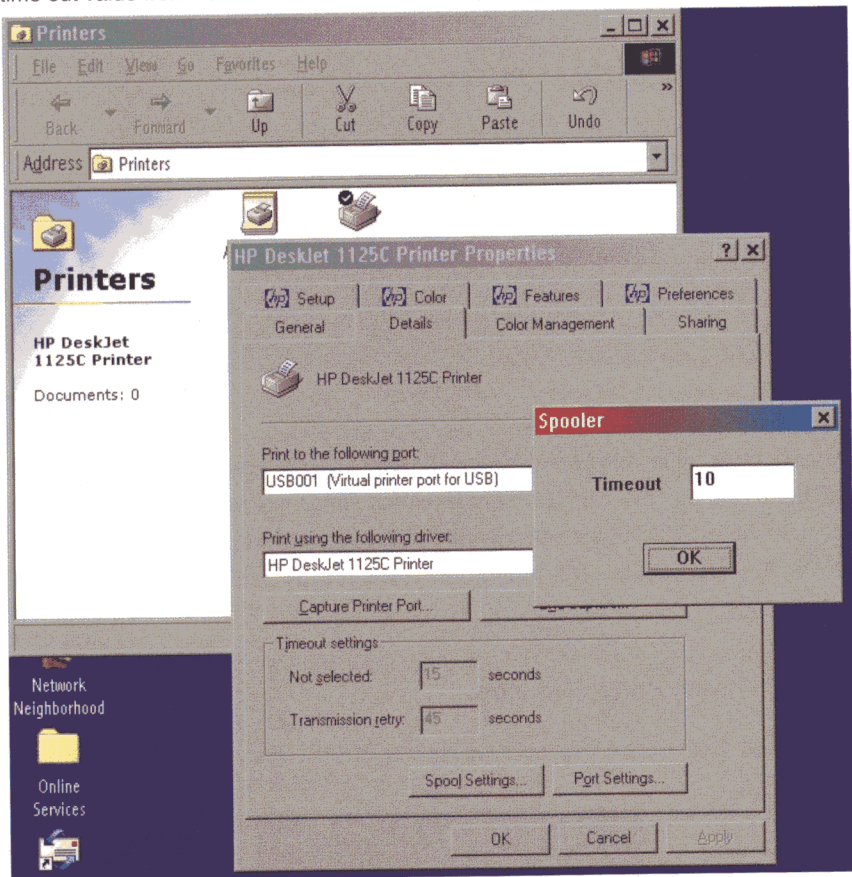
Printers

File Edit View Go Favorites Help

Back Forward Up Cut Copy Paste Undo

Address Printers

Printers

HP DeskJet 1125C Printer

Documents: 0

HP DeskJet 1125C Printer Properties

Setup Color Features Preferences
General Details Color Management Sharing

HP DeskJet 1125C Printer

Print to the following port:
USB001 (Virtual printer port for USB)

Print using the following driver:
HP DeskJet 1125C Printer

Capture Printer Port...

Timeout settings
Not selected: 15 seconds
Transmission retry: 45 seconds

Spool Settings... Port Settings...

OK Cancel Apply

Spooler

Timeout 10

OK

Network Neighborhood

Online Services